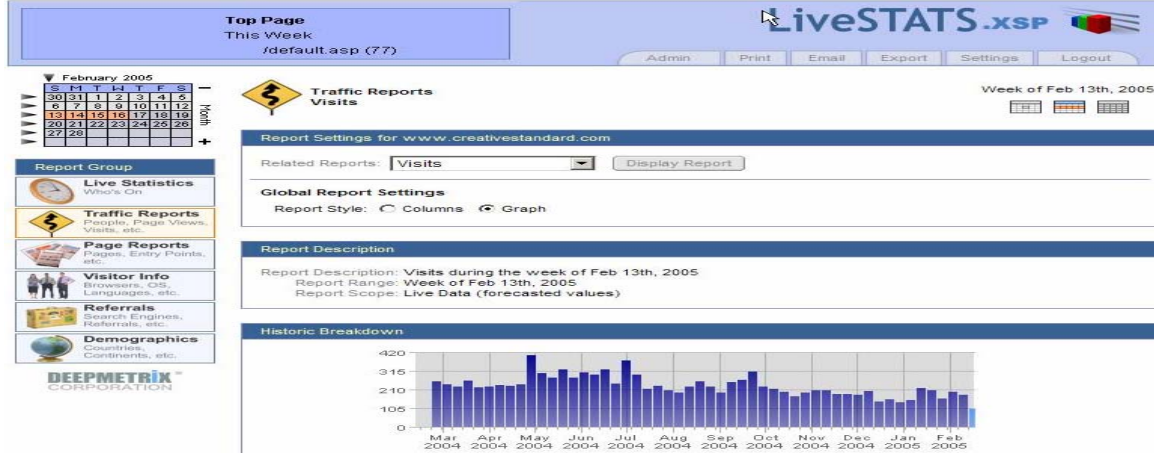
Top Page
This Week
/default.asp (77)

LiveSTATS.xsp

Admin | Print | Email | Export | Settings | Logout

February 2005

| S | M | T | W | T | F | S |
|---|---|---|---|---|---|---|
| 30 | 31 | 1 | 2 | 3 | 4 | 5 |
| 6 | 7 | 8 | 9 | 10 | 11 | 12 |
| 13 | 14 | 15 | 16 | 17 | 18 | 19 |
| 20 | 21 | 22 | 23 | 24 | 25 | 26 |
| 27 | 28 | | | | | |

Month

Report Group

Live Statistics
Who's On

Traffic Reports
People, Page Views, Visits, etc.

Page Reports
Pages, Entry Points, etc.

Visitor Info
Browsers, OS, Languages, etc.

Referrals
Search Engines, Referrals, etc.

Demographics
Countries, Continents, etc.

DEEPMETRIX™
CORPORATION

Traffic Reports
Visits

Week of Feb 13th, 2005

Report Settings for www.creativestandard.com

Related Reports: Visits | Display Report

Global Report Settings
Report Style: Columns Graph

Report Description

Report Description: Visits during the week of Feb 13th, 2005
Report Range: Week of Feb 13th, 2005
Report Scope: Live Data (forecasted values)

Historic Breakdown

420
315
210
105
0

Mar 2004 Apr 2004 May 2004 Jun 2004 Jul 2004 Aug 2004 Sep 2004 Oct 2004 Nov 2004 Dec 2004 Jan 2005 Feb 2005